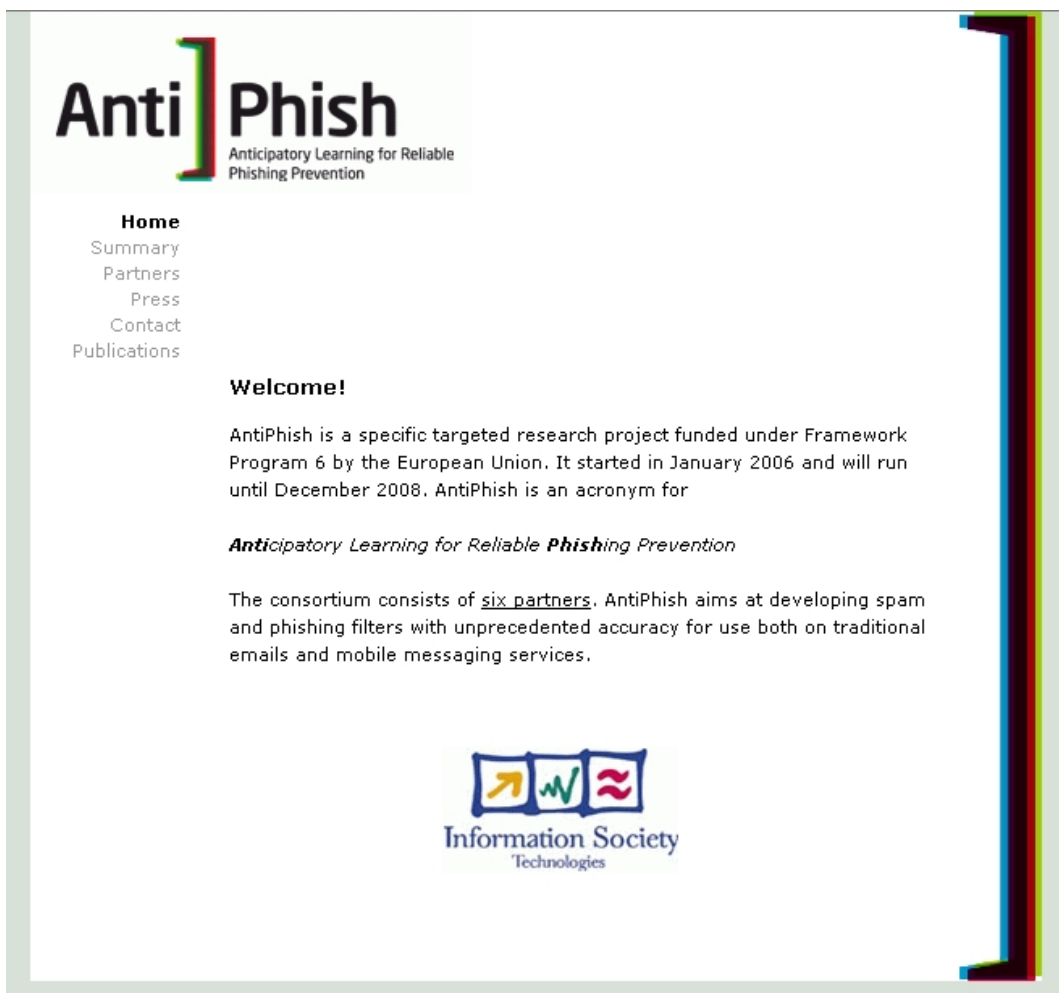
Anti Phish
Anticipatory Learning for Reliable Phishing Prevention

Home
Summary
Partners
Press
Contact
Publications

Welcome!

AntiPhish is a specific targeted research project funded under Framework Program 6 by the European Union. It started in January 2006 and will run until December 2008. AntiPhish is an acronym for

***Anti**cipatory Learning for Reliable **Phish**ing Prevention*

The consortium consists of six partners. AntiPhish aims at developing spam and phishing filters with unprecedented accuracy for use both on traditional emails and mobile messaging services.

Information Society
Technologies